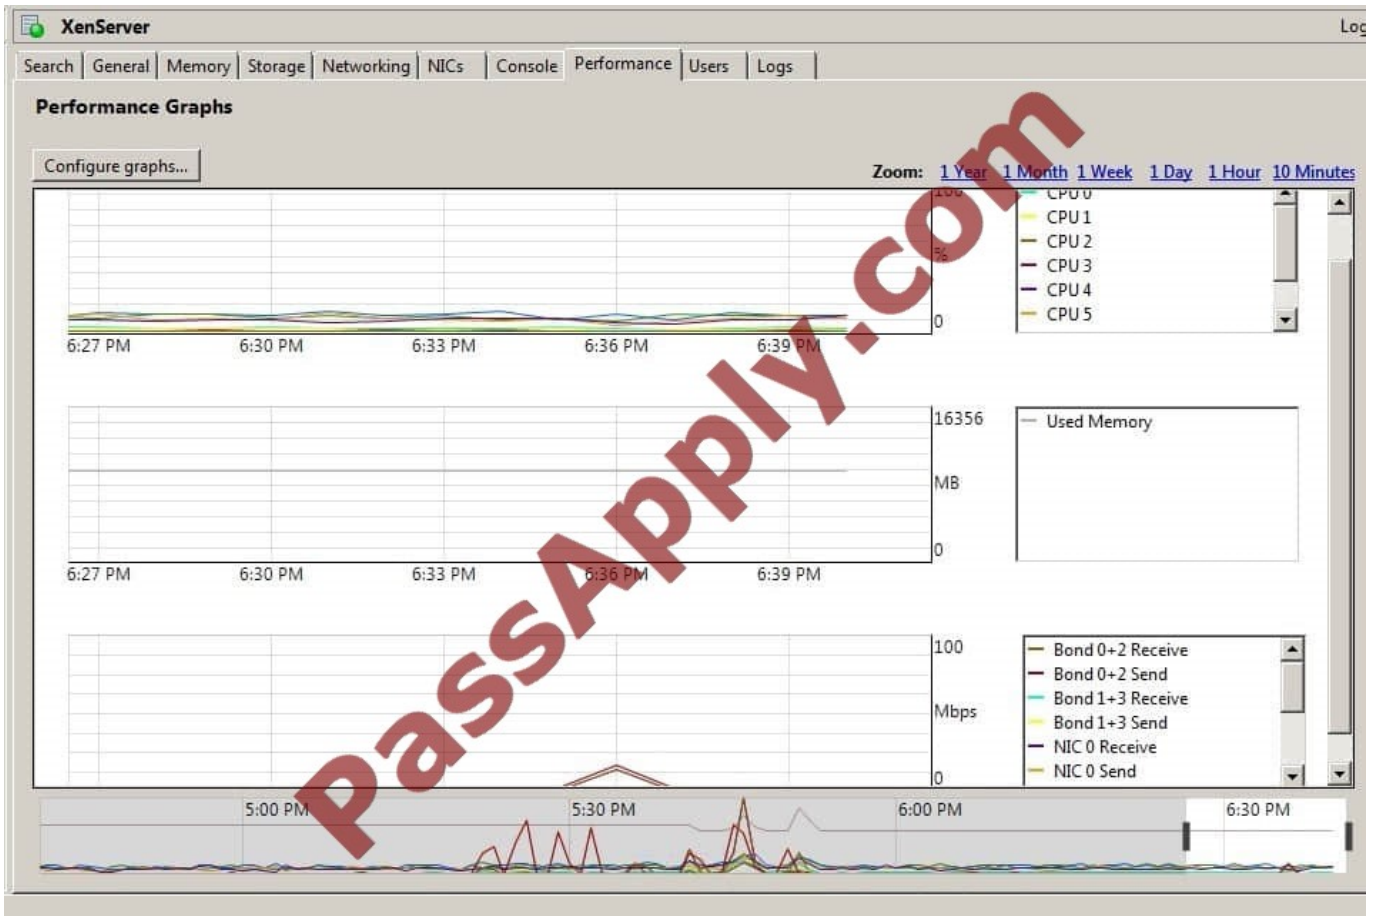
XenServer

Log

Search | General | Memory | Storage | Networking | NICs | Console | Performance | Users | Logs

Performance Graphs

Configure graphs...

Zoom: 1 Year 1 Month 1 Week 1 Day 1 Hour 10 Minutes

100
%
0

6:27 PM 6:30 PM 6:33 PM 6:36 PM 6:39 PM

CPU 0
CPU 1
CPU 2
CPU 3
CPU 4
CPU 5

16356
MB
0

6:27 PM 6:30 PM 6:33 PM 6:36 PM 6:39 PM

Used Memory

100
Mbps
0

Bond 0+2 Receive
Bond 0+2 Send
Bond 1+3 Receive
Bond 1+3 Send
NIC 0 Receive
NIC 0 Send

5:00 PM 5:30 PM 6:00 PM 6:30 PM

PassApply.com